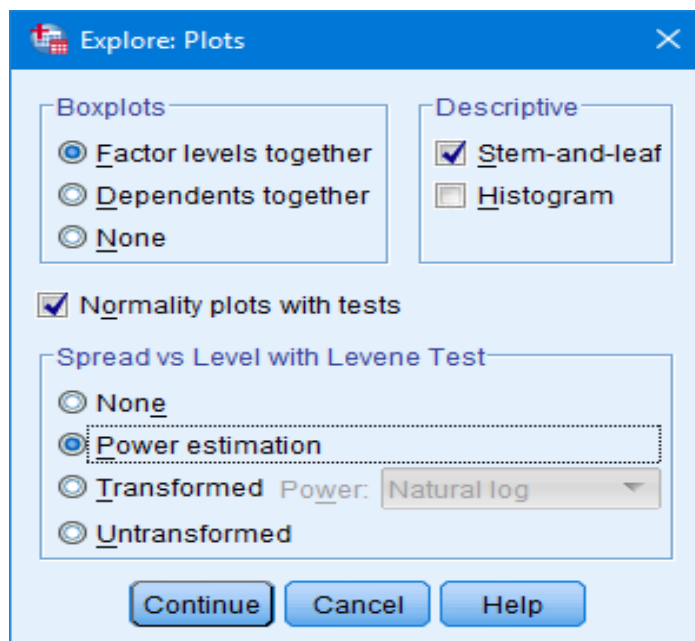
Explore: Plots

Boxplots
Factor levels together
Dependents together
None

Descriptive
Stem-and-leaf
Histogram

Normality plots with tests

Spread vs Level with Levene Test
None
Power estimation
Transformed Power: Natural log
Untransformed

Continue Cancel Help